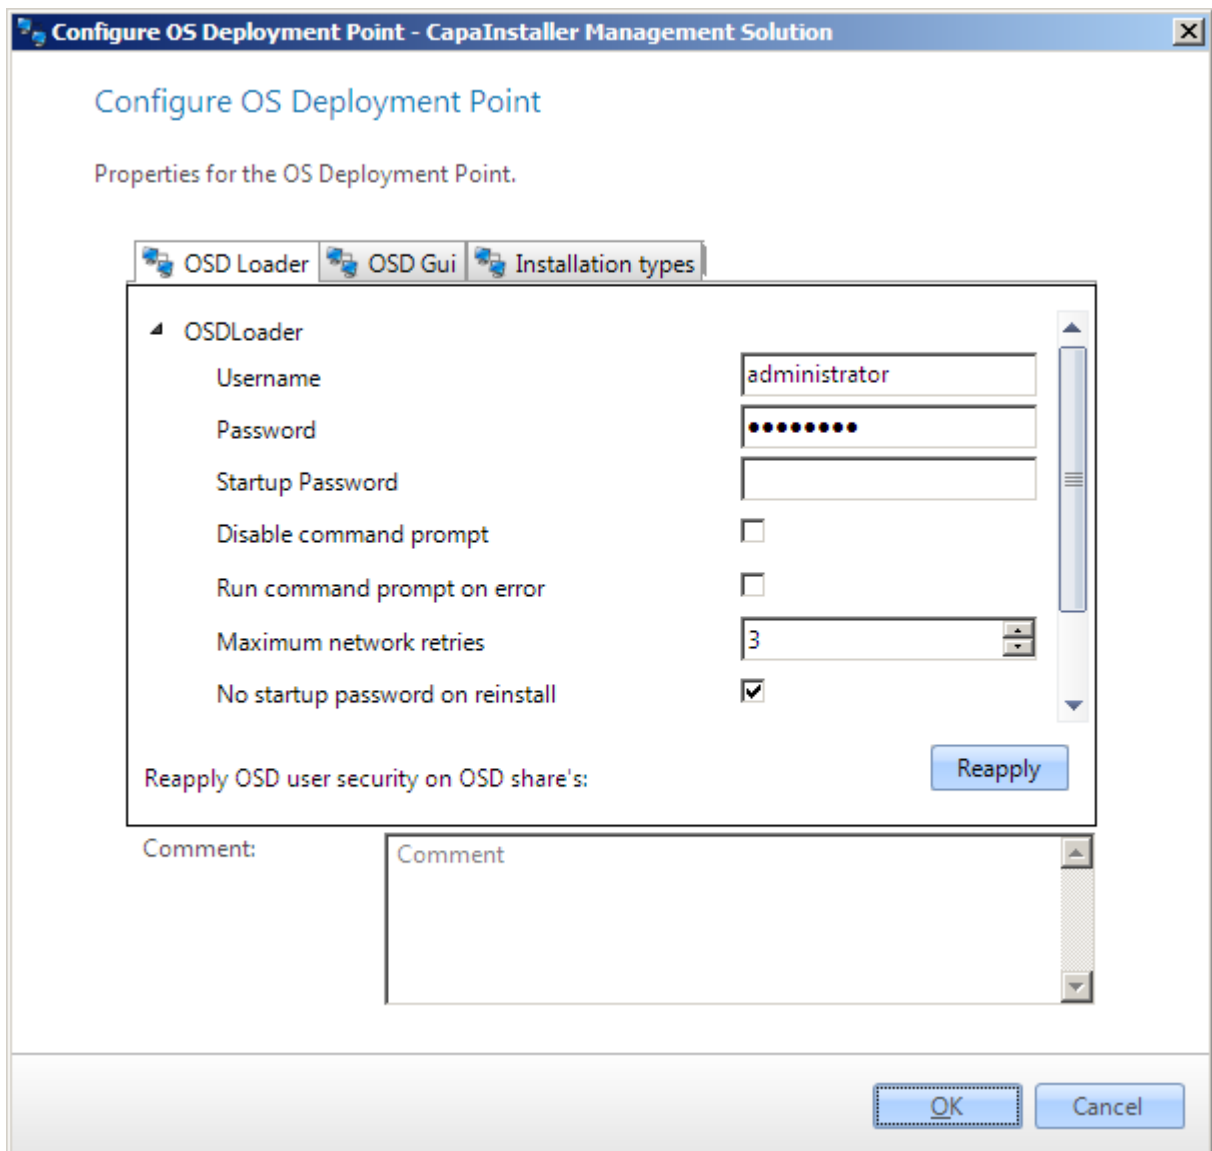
Configure OS Deployment Point - CapaInstaller Management Solution

Configure OS Deployment Point

Properties for the OS Deployment Point.

OSD Loader | OSD Gui | Installation types

OSDLoader

Username administrator

Password ••••••••

Startup Password

Disable command prompt

Run command prompt on error

Maximum network retries 3

No startup password on reinstall

Reapply OSD user security on OSD share's:

Reapply

Comment:

Comment

OK

Cancel